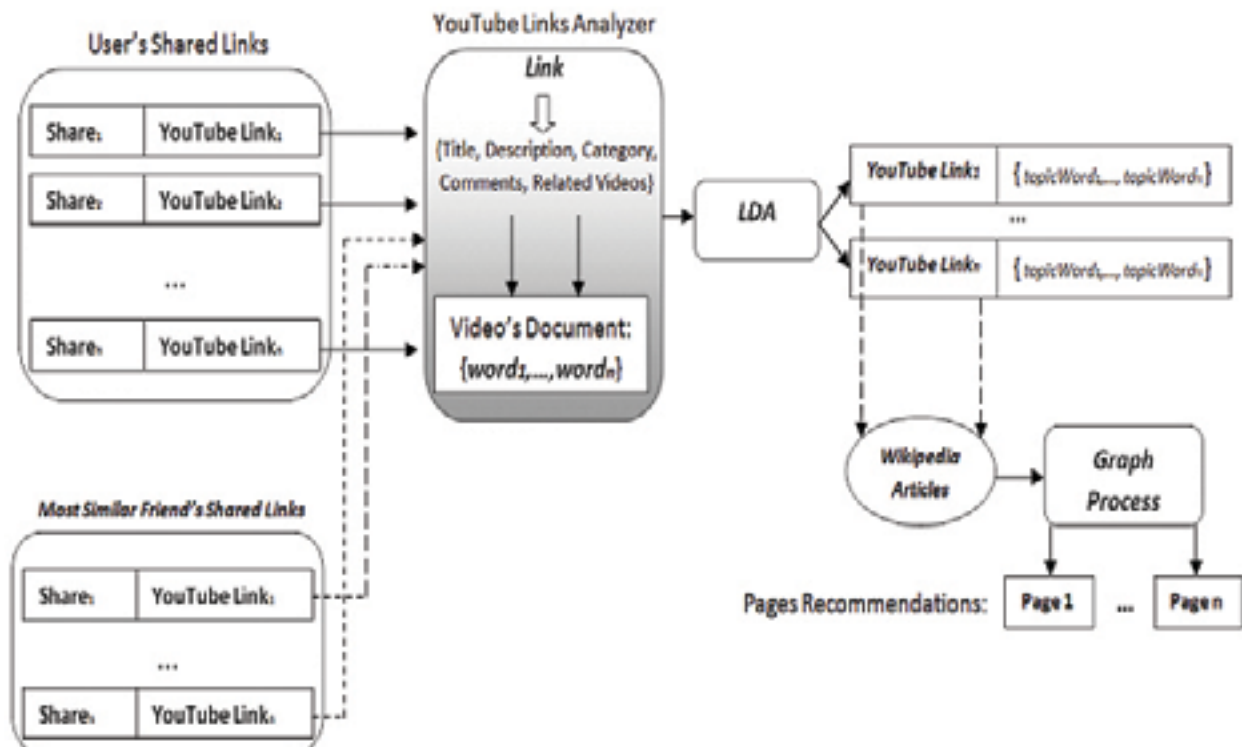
User's Shared Links

| $Share_1$ | YouTube $Link_1$ |
|---|---|
| $Share_2$ | YouTube $Link_2$ |
| ... | |
| $Share_n$ | YouTube $Link_n$ |

YouTube Links Analyzer

Link

{Title, Description, Category, Comments, Related Videos}

Video's Document: {$word_1$,..., $word_n$}

LDA

| YouTube $Link_1$ | { $topicWord_1$,..., $topicWord_n$ } |
|---|---|
| ... | |
| YouTube $Link_n$ | { $topicWord_1$,..., $topicWord_n$ } |

Wikipedia Articles

Graph Process

Pages Recommendations: Page 1 ... Page n

Most Similar Friend's Shared Links

| $Share_1$ | YouTube $Link_1$ |
|---|---|
| ... | |
| $Share_k$ | YouTube $Link_k$ |